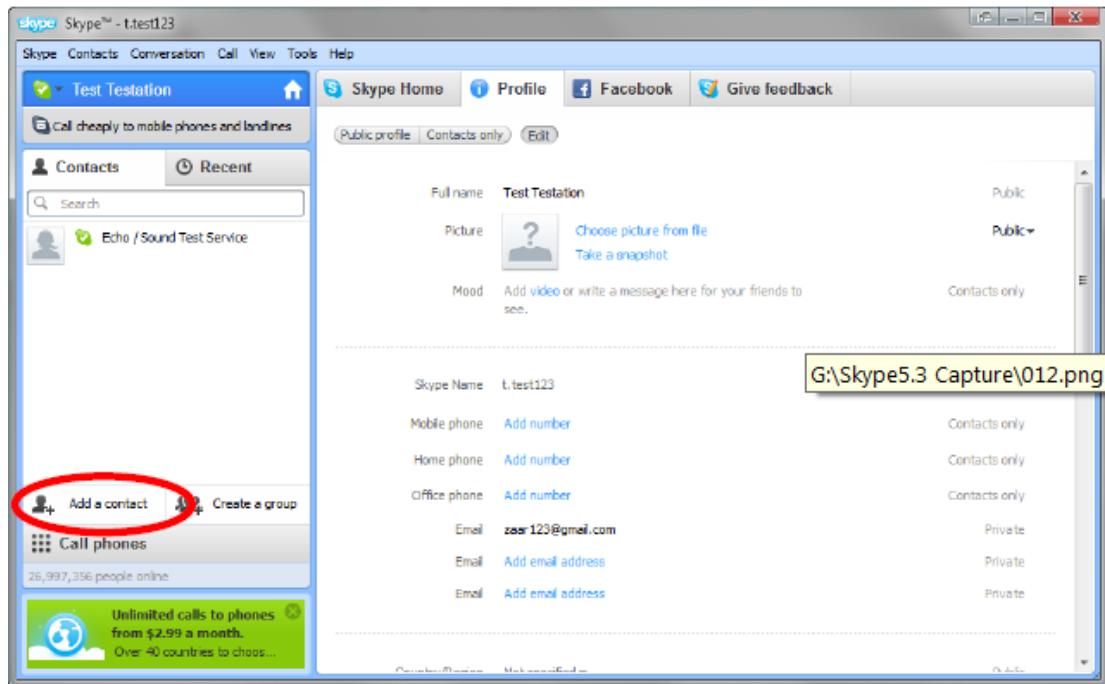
skype Skype™ - t.test123

Skype Contacts Conversation Call View Tools Help

Test Testation

Call cheaply to mobile phones and landlines

Contacts

Recent

Search

Echo / Sound Test Service

Add a contact

Create a group

Call phones

26,997,356 people online

Unlimited calls to phones from $2.99 a month. Over 40 countries to choos...

Skype Home

Profile

Facebook

Give feedback

Public profile | Contacts only | Edit

Full name Test Testation Public

Picture Choose picture from file Take a snapshot Public

Mood Add video or write a message here for your friends to see. Contacts only

Skype Name t.test123

G:\Skype5.3 Capture\012.png

Mobile phone Add number Contacts only

Home phone Add number Contacts only

Office phone Add number Contacts only

Email zaar123@gmail.com Private

Email Add email address Private

Email Add email address Private

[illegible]